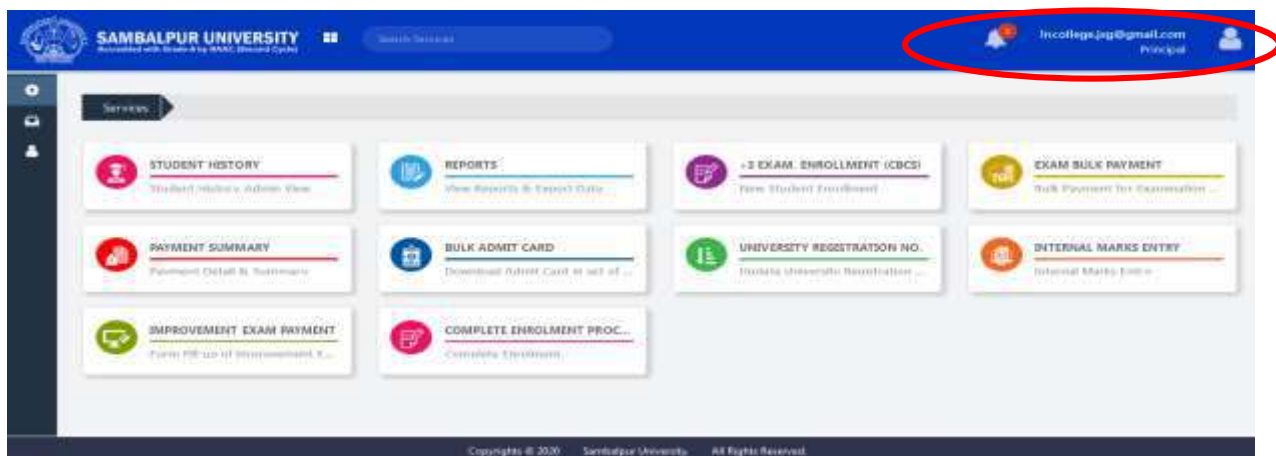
SAMBALPUR UNIVERSITY
Accredited with Grade-A by NAAC (Second Cycle)

Search Services

Incollege.jsg@gmail.com
Principal

Services

STUDENT HISTORY
Student History Admin View

REPORTS
View Reports & Export Data

+3 EXAM. ENROLLMENT (CBCS)
New Student Enrollment

EXAM BULK PAYMENT
Bulk Payment for Examination ...

PAYMENT SUMMARY
Payment Detail & Summary

BULK ADMIT CARD
Download Admit Card in set of ...

UNIVERSITY REGISTRATION NO.
Update University Registration ...

INTERNAL MARKS ENTRY
Internal Marks Entry

IMPROVEMENT EXAM PAYMENT
Form Fill-up of Improvement E...

COMPLETE ENROLMENT PROC...
Complete Enrolment

Copyrights © 2020 Sambalpur University. All Rights Reserved.